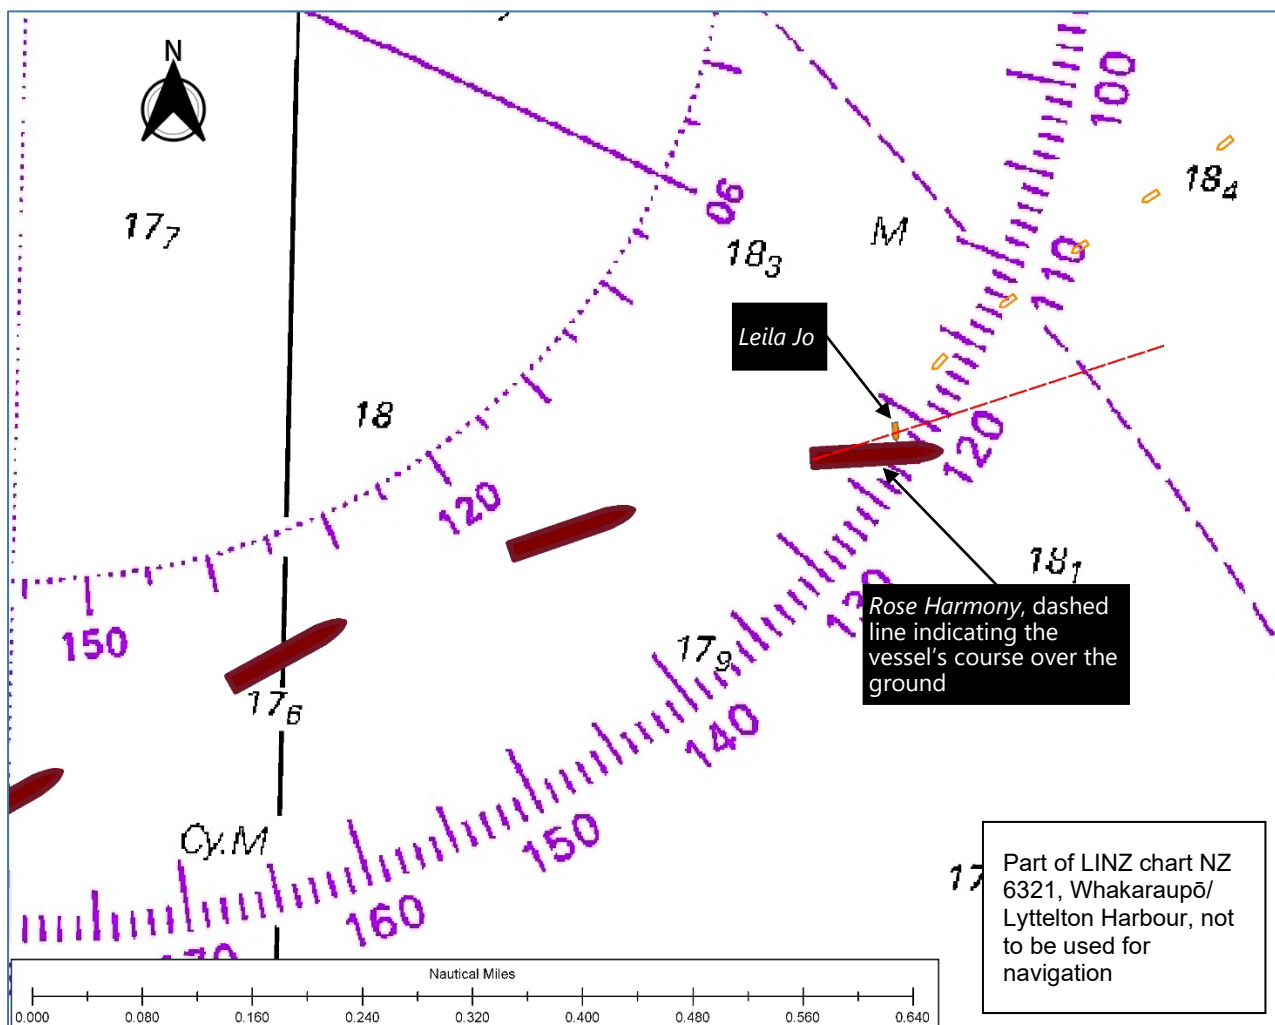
N

$17_7$

90

$18_3$

M

100

$18_4$

110

Leila Jo

18

120

120

$18_1$

150

Rose Harmony, dashed line indicating the vessel's course over the ground

$17_9$

130

$17_6$

140

Cy.M

150

160

170

17

Part of LINZ chart NZ 6321, Whakaraupō/ Lyttelton Harbour, not to be used for navigation

Nautical Miles

0.000 0.080 0.160 0.240 0.320 0.400 0.480 0.560 0.640